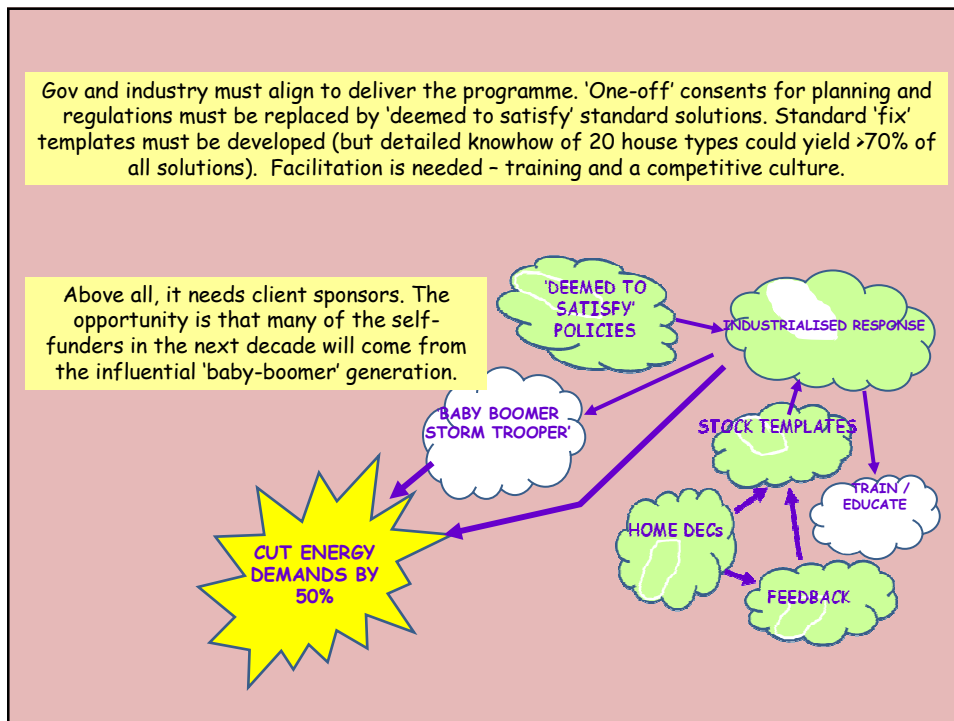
Gov and industry must align to deliver the programme. ‘One-off’ consents for planning and regulations must be replaced by ‘deemed to satisfy’ standard solutions. Standard ‘fix’ templates must be developed (but detailed knowhow of 20 house types could yield >70% of all solutions). Facilitation is needed – training and a competitive culture.

Above all, it needs client sponsors. The opportunity is that many of the self-funders in the next decade will come from the influential ‘baby-boomer’ generation.

‘DEEMED TO SATISFY’ POLICIES

INDUSTRIALISED RESPONSE

‘BABY BOOMER STORM TROOPER’

STOCK TEMPLATES

TRAIN / EDUCATE

HOME DECs

FEEDBACK

CUT ENERGY DEMANDS BY 50%